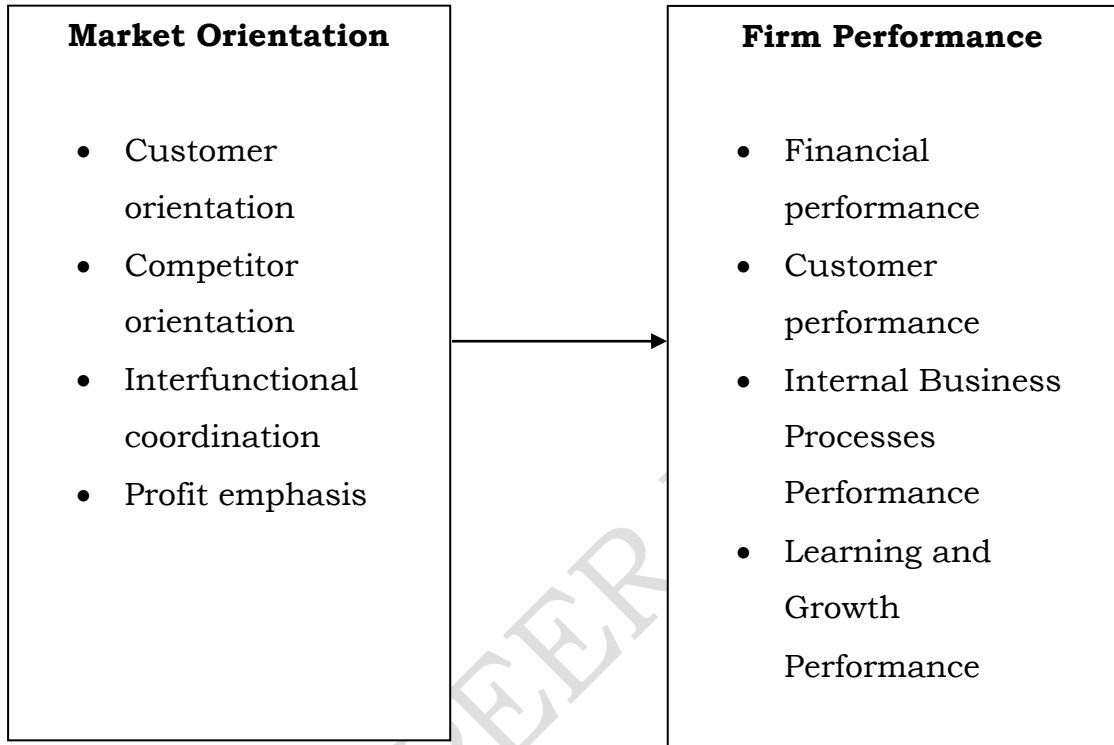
**Market Orientation**

- Customer orientation
- Competitor orientation
- Interfunctional coordination
- Profit emphasis

**Firm Performance**

- Financial performance
- Customer performance
- Internal Business Processes Performance
- Learning and Growth Performance

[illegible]